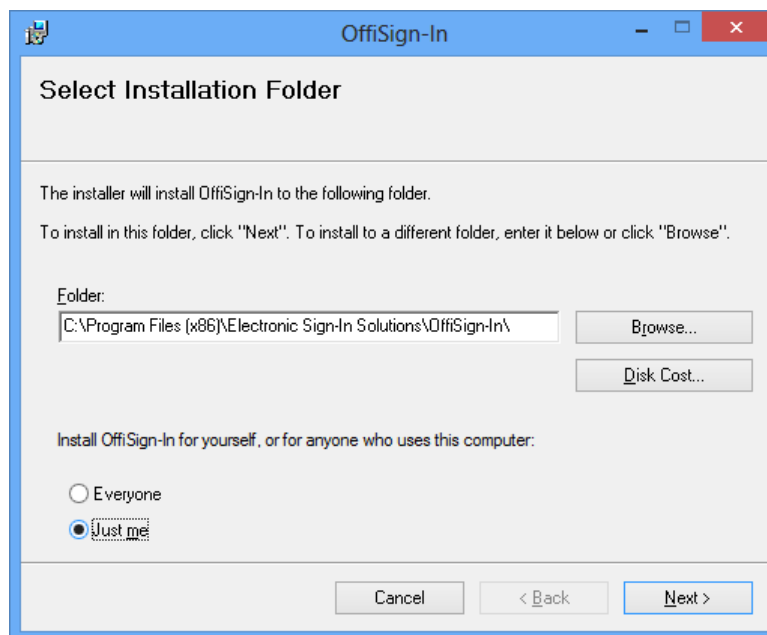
OffiSign-In

Select Installation Folder

The installer will install OffiSign-In to the following folder.

To install in this folder, click "Next". To install to a different folder, enter it below or click "Browse".

Folder:
C:\Program Files (x86)\Electronic Sign-In Solutions\OffiSign-In\

Browse...

Disk Cost...

Install OffiSign-In for yourself, or for anyone who uses this computer:

Everyone

Just me

Cancel

< Back

Next >